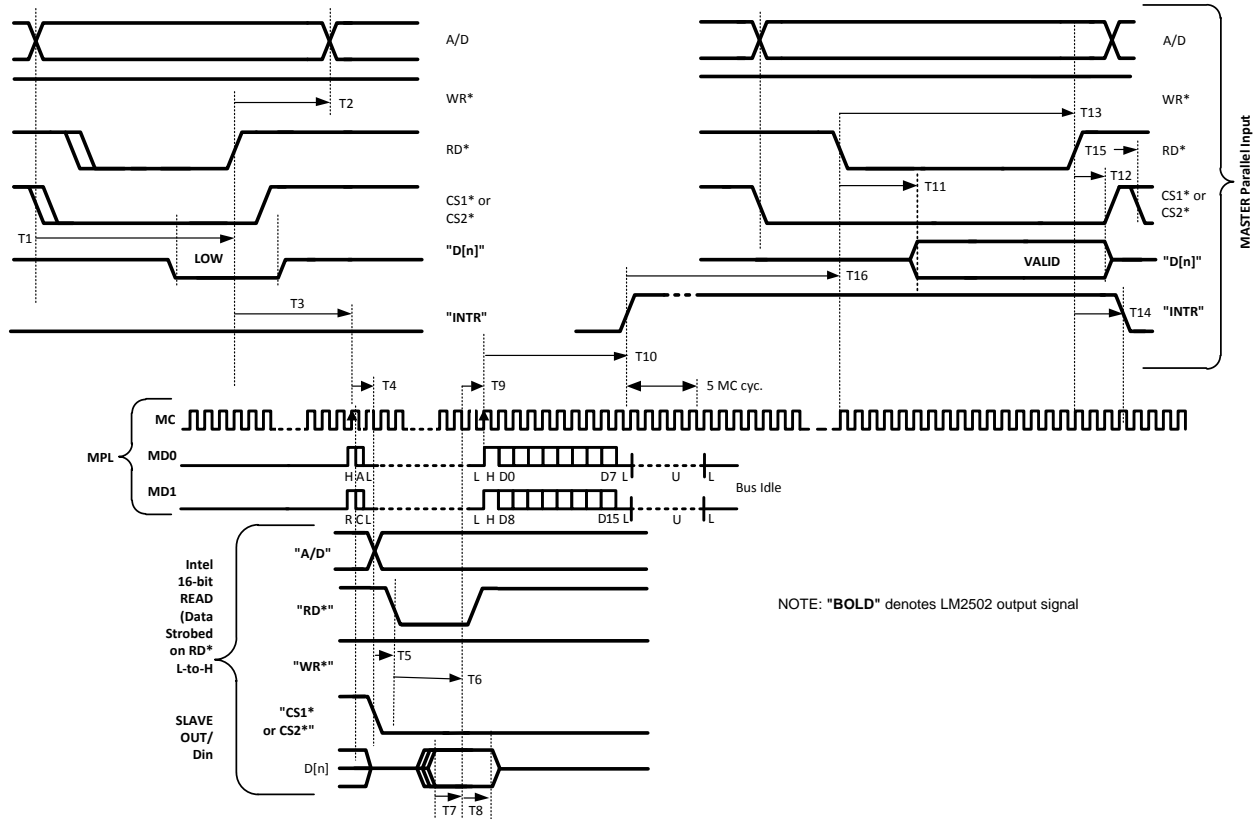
A/D
WR*
T2
RD*
CS1* or CS2*
T1
LOW
"D[n]"
T3
"INTR"
A/D
WR*
T13
RD*
T15
T11
T12
CS1* or CS2*
VALID
"D[n]"
T16
"INTR"
T14
T10
MASTER Parallel Input
T4
T9
5 MC cyc.
MC
MPL
MD0
H A L
L H D0
D7 L
U
L
Bus Idle
MD1
R C L
L H D8
D15 L
U
L
Intel 16-bit READ (Data Strobed on RD* L-to-H
SLAVE OUT/ Din
"A/D"
"RD*"
"WR*"
T5
T6
"CS1* or CS2*"
D[n]
T7
T8
NOTE: "BOLD" denotes LM2502 output signal